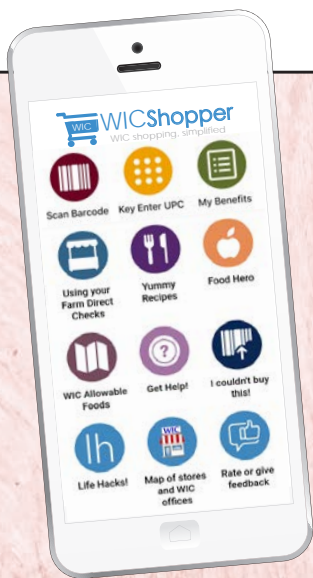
WIC WICShopper
WIC shopping, simplified

Scan Barcode
Key Enter UPC
My Benefits
Using your Farm Direct Checks
Yummy Recipes
Food Hero
WIC Allowable Foods
Get Help!
I couldn't buy this!
Life Hacks!
WIC
Map of stores and WIC offices
Rate or give feedback